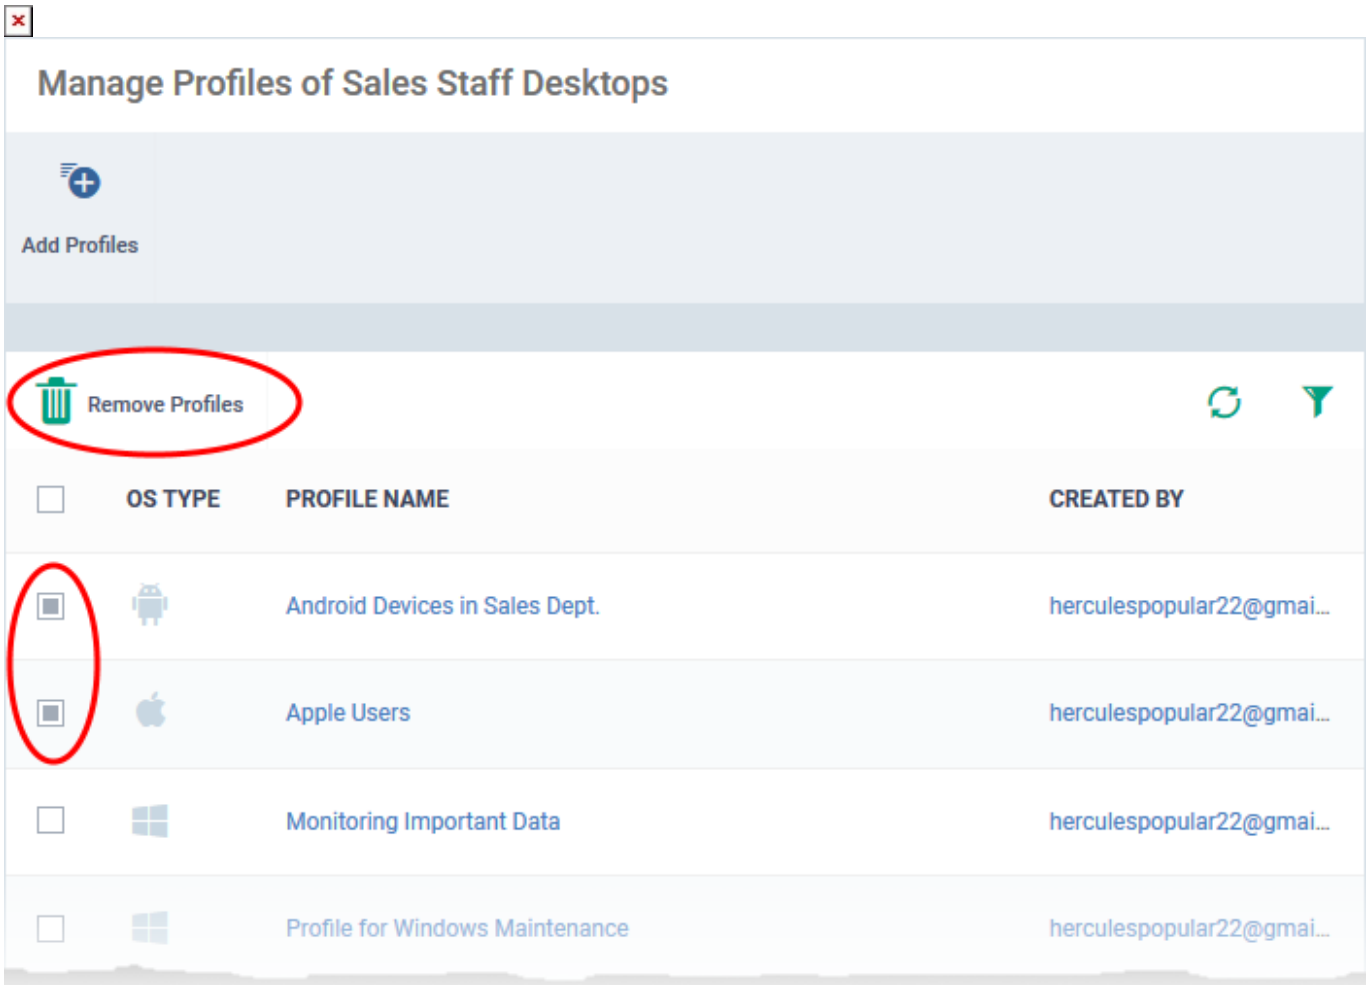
Manage Profiles of Sales Staff Desktops

Add Profiles

Remove Profiles

| | OS TYPE | PROFILE NAME | CREATED BY |
|---|---|---|---|
| | | Android Devices in Sales Dept. | herculespopular22@gmai... |
| | | Apple Users | herculespopular22@gmai... |
| | | Monitoring Important Data | herculespopular22@gmai... |
| | | Profile for Windows Maintenance | herculespopular22@gmai... |